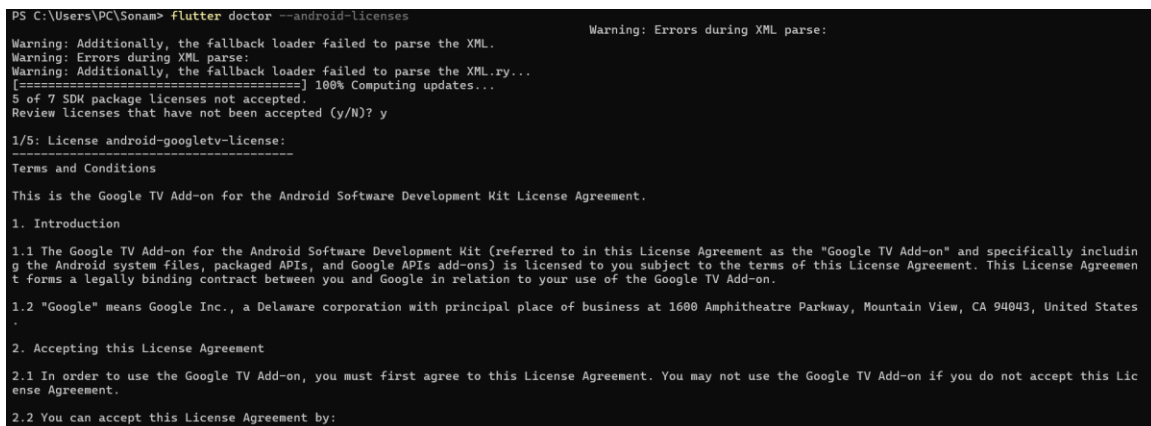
PS C:\Users\PC\Sonam> flutter doctor --android-licenses
Warning: Errors during XML parse:
Warning: Additionally, the fallback loader failed to parse the XML.
Warning: Errors during XML parse:
Warning: Additionally, the fallback loader failed to parse the XML.ry...
[=======================================] 100% Computing updates...
5 of 7 SDK package licenses not accepted.
Review licenses that have not been accepted (y/N)? y

1/5: License android-googletv-license:
---------------------------------------
Terms and Conditions

This is the Google TV Add-on for the Android Software Development Kit License Agreement.

1. Introduction

1.1 The Google TV Add-on for the Android Software Development Kit (referred to in this License Agreement as the "Google TV Add-on" and specifically including the Android system files, packaged APIs, and Google APIs add-ons) is licensed to you subject to the terms of this License Agreement. This License Agreement forms a legally binding contract between you and Google in relation to your use of the Google TV Add-on.

1.2 "Google" means Google Inc., a Delaware corporation with principal place of business at 1600 Amphitheatre Parkway, Mountain View, CA 94043, United States
.

2. Accepting this License Agreement

2.1 In order to use the Google TV Add-on, you must first agree to this License Agreement. You may not use the Google TV Add-on if you do not accept this License Agreement.

2.2 You can accept this License Agreement by: